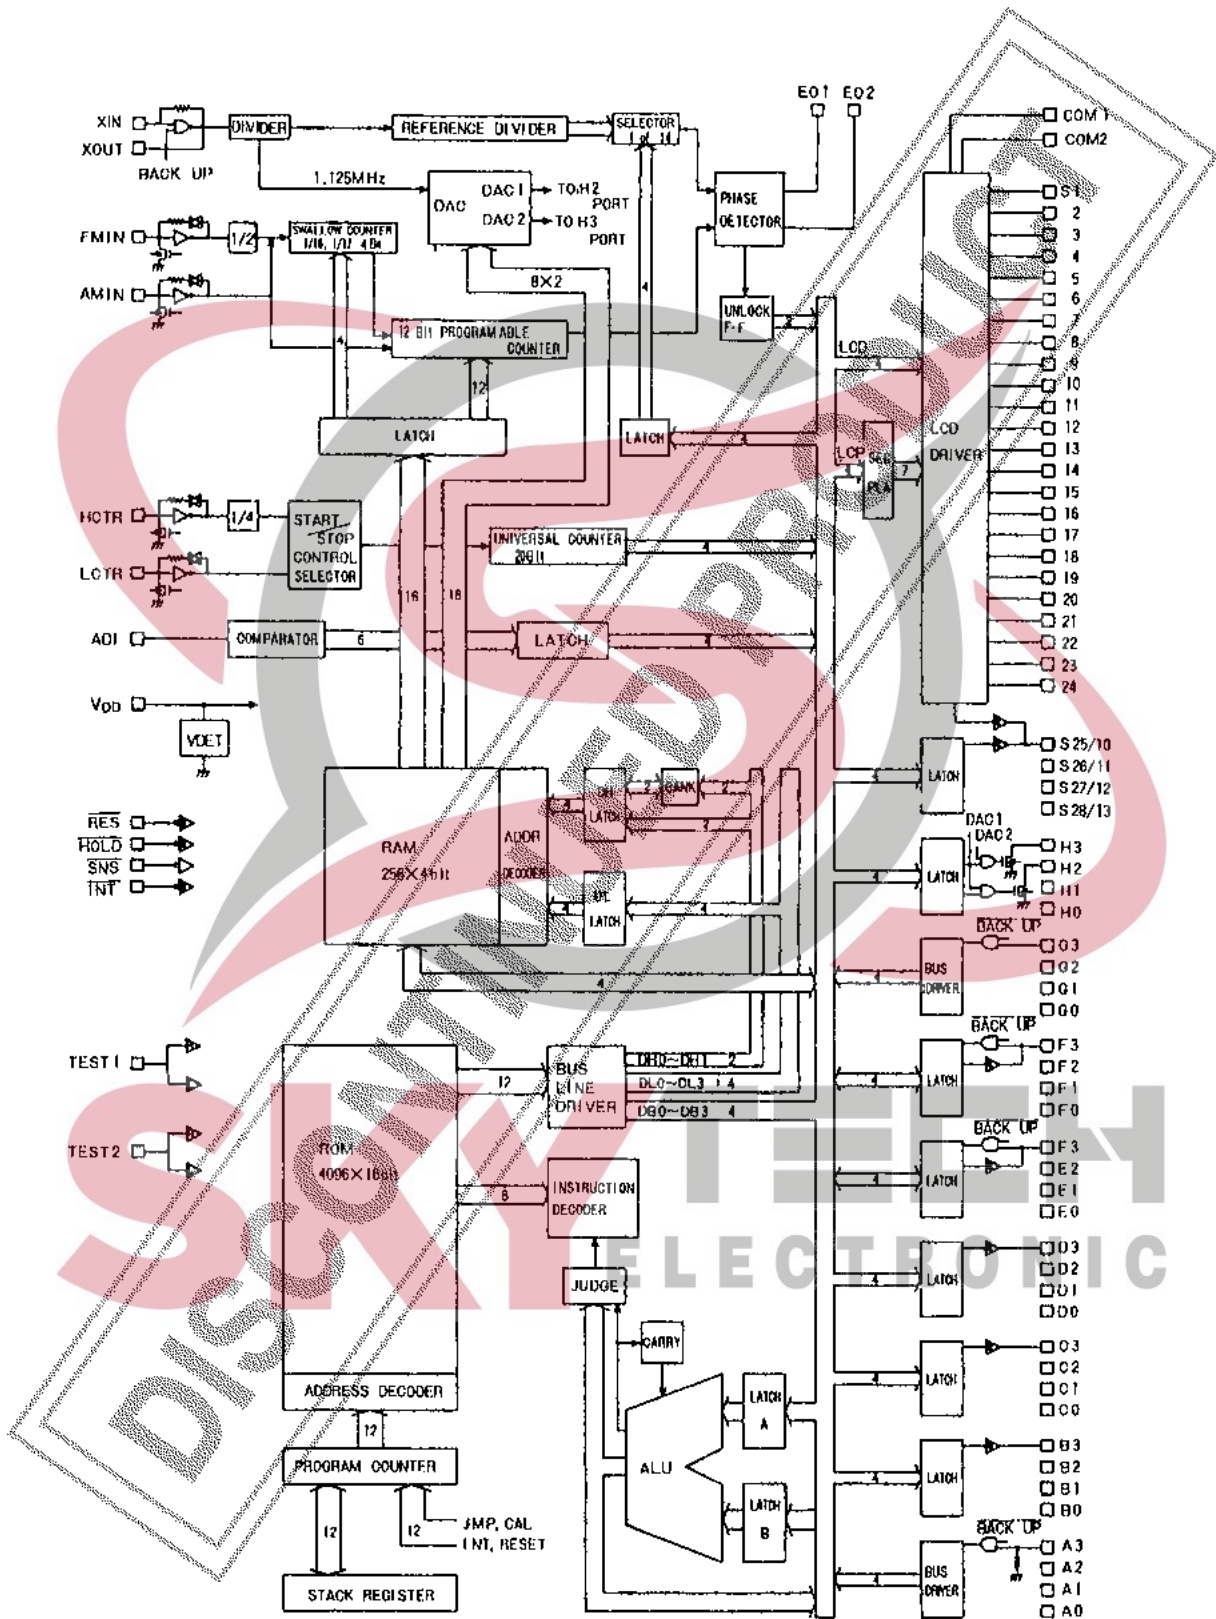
XIN
XOUT
BACK UP
DIVIDER
REFERENCE DIVIDER
SELECTOR 1 of 16
EO1
EO2
COM1
COM2
1.125MHz
DAC
DAC1
DAC2
TO H2 PORT
TO H3 PORT
PHASE DETECTOR
FMIN
1/2
SWALLOW COUNTER 1/16, 1/17 4Bit
AMIN
8X2
4
UNLOCK F-F
12 Bit PROGRAMABLE COUNTER
12
LATCH
LATCH
LCD
LCP
S&G PLA
7
LCD DRIVER
S1
2
3
4
5
6
7
8
9
10
11
12
13
14
15
16
17
18
19
20
21
22
23
24
HCTR
1/4
START/STOP CONTROL SELECTOR
LCTR
UNIVERSAL COUNTER 20Bit
16
16
ADI
COMPARATOR
6
LATCH
VDD
VDET
S25/10
S26/11
S27/12
S28/13
LATCH
RES
HOLD
SNS
INT
RAM 256X4bit
ADDR DECODER
DH LATCH
BANK
DL LATCH
DAC1
DAC2
LATCH
H3
H2
H1
H0
BACK UP
BUS DRIVER
G3
G2
G1
G0
TEST1
BACK UP
LATCH
F3
F2
F1
F0
TEST2
ROM 4096X16bit
BUS LINE DRIVER
12
DH0~DH1 2
DL0~DL3 4
DB0~DB3 4
BACK UP
LATCH
E3
E2
E1
E0
INSTRUCTION DECODER
8
LATCH
D3
D2
D1
D0
JUDGE
CARRY
LATCH
C3
C2
C1
C0
ADDRESS DECODER
12
LATCH A
ALU
LATCH
B3
B2
B1
B0
PROGRAM COUNTER
LATCH B
12
12
JMP, CAL
INT, RESET
BACK UP
BUS DRIVER
A3
A2
A1
A0
STACK REGISTER
SKY TECH ELECTRONIC
DISCONTINUED PRODUCT